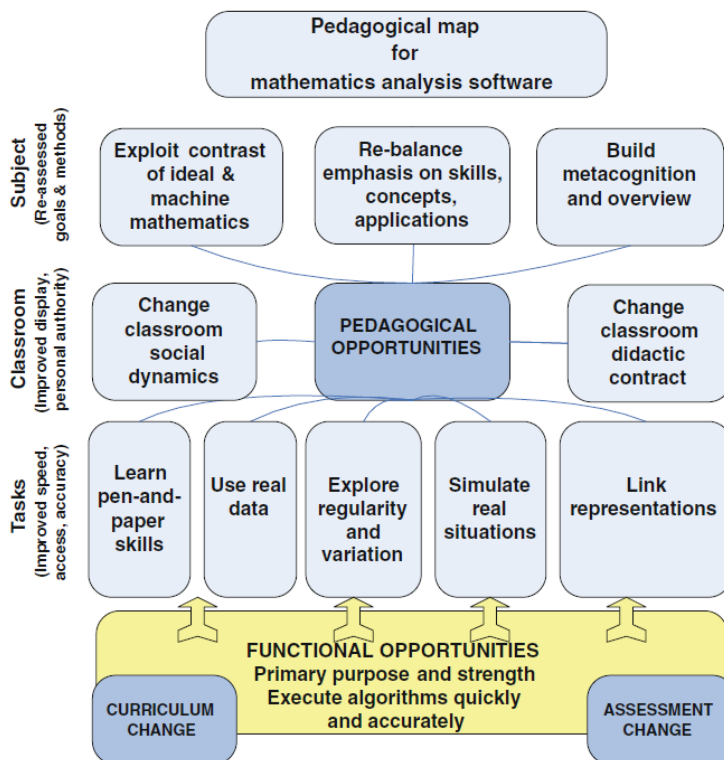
Pedagogical map for mathematics analysis software

Subject (Re-assessed goals & methods)

Exploit contrast of ideal & machine mathematics

Re-balance emphasis on skills, concepts, applications

Build metacognition and overview

Classroom (Improved display, personal authority)

Change classroom social dynamics

PEDAGOGICAL OPPORTUNITIES

Change classroom didactic contract

Tasks (Improved speed, access, accuracy)

Learn pen-and-paper skills

Use real data

Explore regularity and variation

Simulate real situations

Link representations

FUNCTIONAL OPPORTUNITIES
Primary purpose and strength
Execute algorithms quickly and accurately

CURRICULUM CHANGE

ASSESSMENT CHANGE